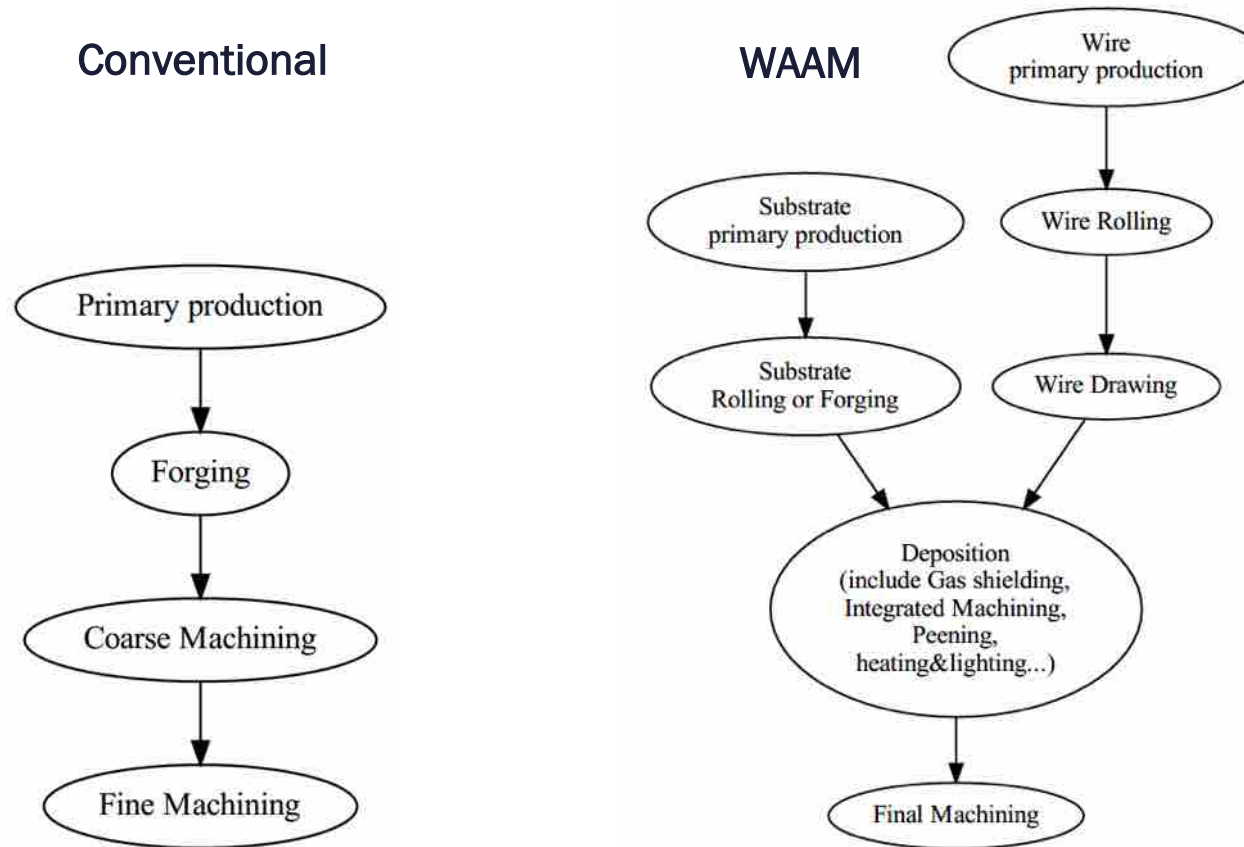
Conventional

Primary production

Forging

Coarse Machining

Fine Machining

WAAM

Wire primary production

Wire Rolling

Wire Drawing

Substrate primary production

Substrate Rolling or Forging

Deposition (include Gas shielding, Integrated Machining, Peening, heating&lighting...)

Final Machining